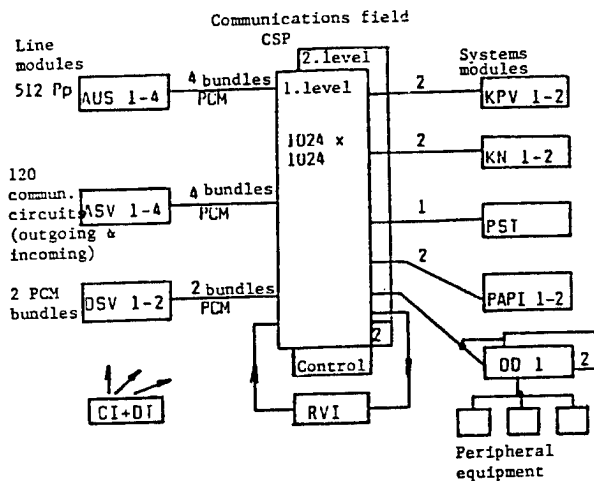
Communications field
CSP

Line modules
512 Pp

AUS 1-4

4 bundles PCM

2.level

1.level

1024 x 1024

Systems modules

2

KPV 1-2

2

KN 1-2

120 commun. circuits (outgoing & incoming)

ASV 1-4

4 bundles PCM

1

PST

2

PAPI 1-2

2 PCM bundles

DSV 1-2

2 bundles PCM

2

Control

DD 1

2

CI+DI

RVI

Peripheral equipment